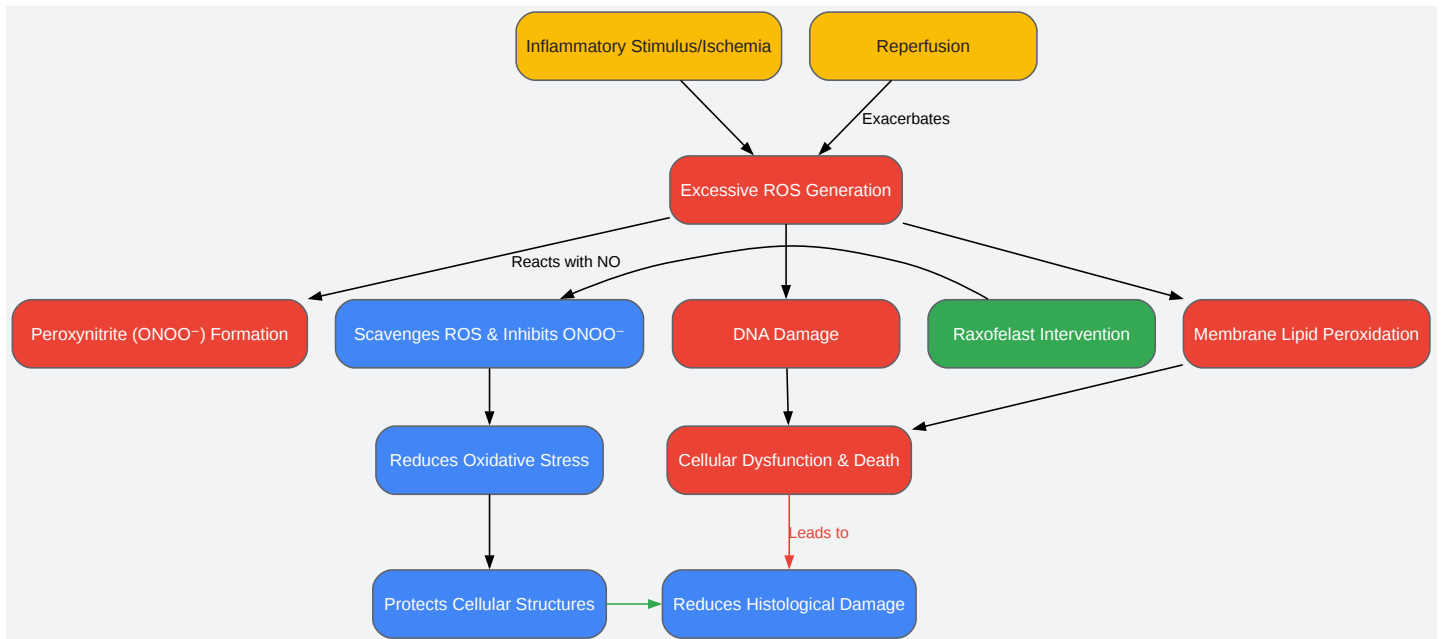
Inflammatory Stimulus/Ischemia

Reperfusion

Exacerbates

Excessive ROS Generation

Reacts with NO

Peroxynitrite (ONOO⁻) Formation

Scavenges ROS & Inhibits ONOO⁻

DNA Damage

Raxofelast Intervention

Membrane Lipid Peroxidation

Reduces Oxidative Stress

Cellular Dysfunction & Death

Leads to

Protects Cellular Structures

Reduces Histological Damage